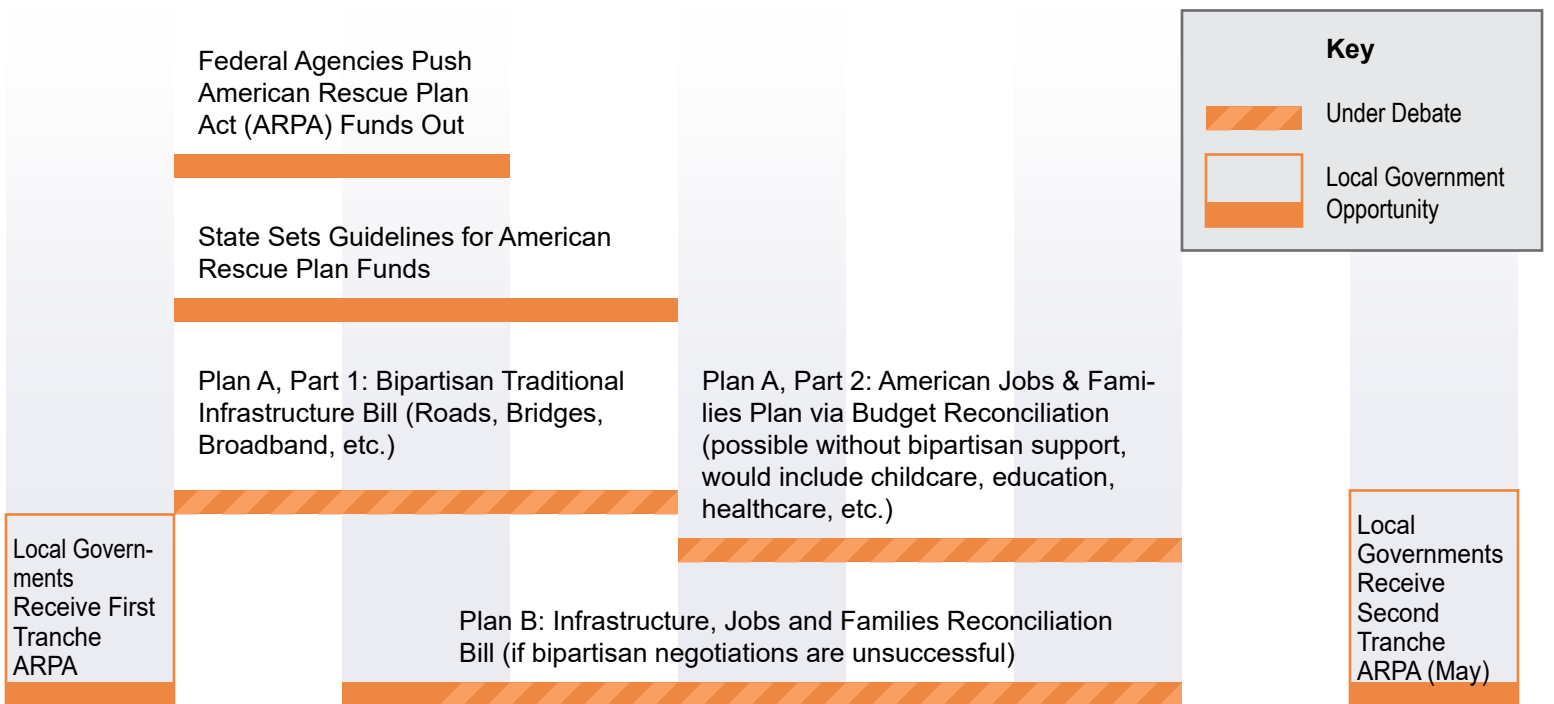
Key

Under Debate

Local Government Opportunity

Federal Agencies Push American Rescue Plan Act (ARPA) Funds Out

State Sets Guidelines for American Rescue Plan Funds

Plan A, Part 1: Bipartisan Traditional Infrastructure Bill (Roads, Bridges, Broadband, etc.)

Plan A, Part 2: American Jobs & Families Plan via Budget Reconciliation (possible without bipartisan support, would include childcare, education, healthcare, etc.)

Local Governments Receive First Tranche ARPA

Plan B: Infrastructure, Jobs and Families Reconciliation Bill (if bipartisan negotiations are unsuccessful)

Local Governments Receive Second Tranche ARPA (May)